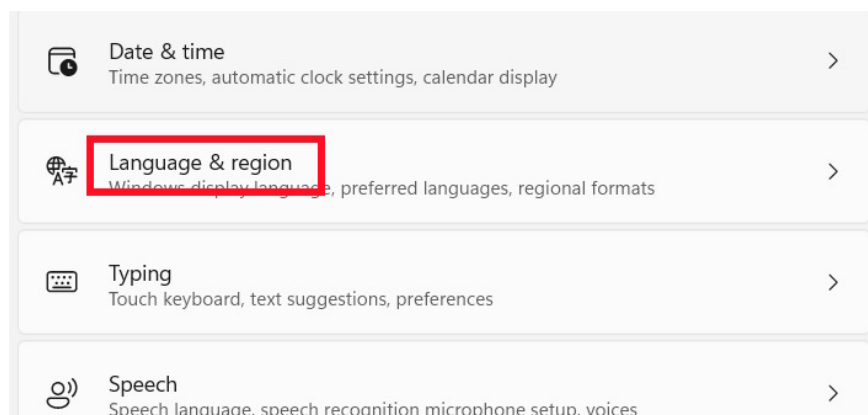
Date & time
Time zones, automatic clock settings, calendar display

Language & region
Windows display language, preferred languages, regional formats

Typing
Touch keyboard, text suggestions, preferences

Speech
Speech language, speech recognition microphone setup, voices